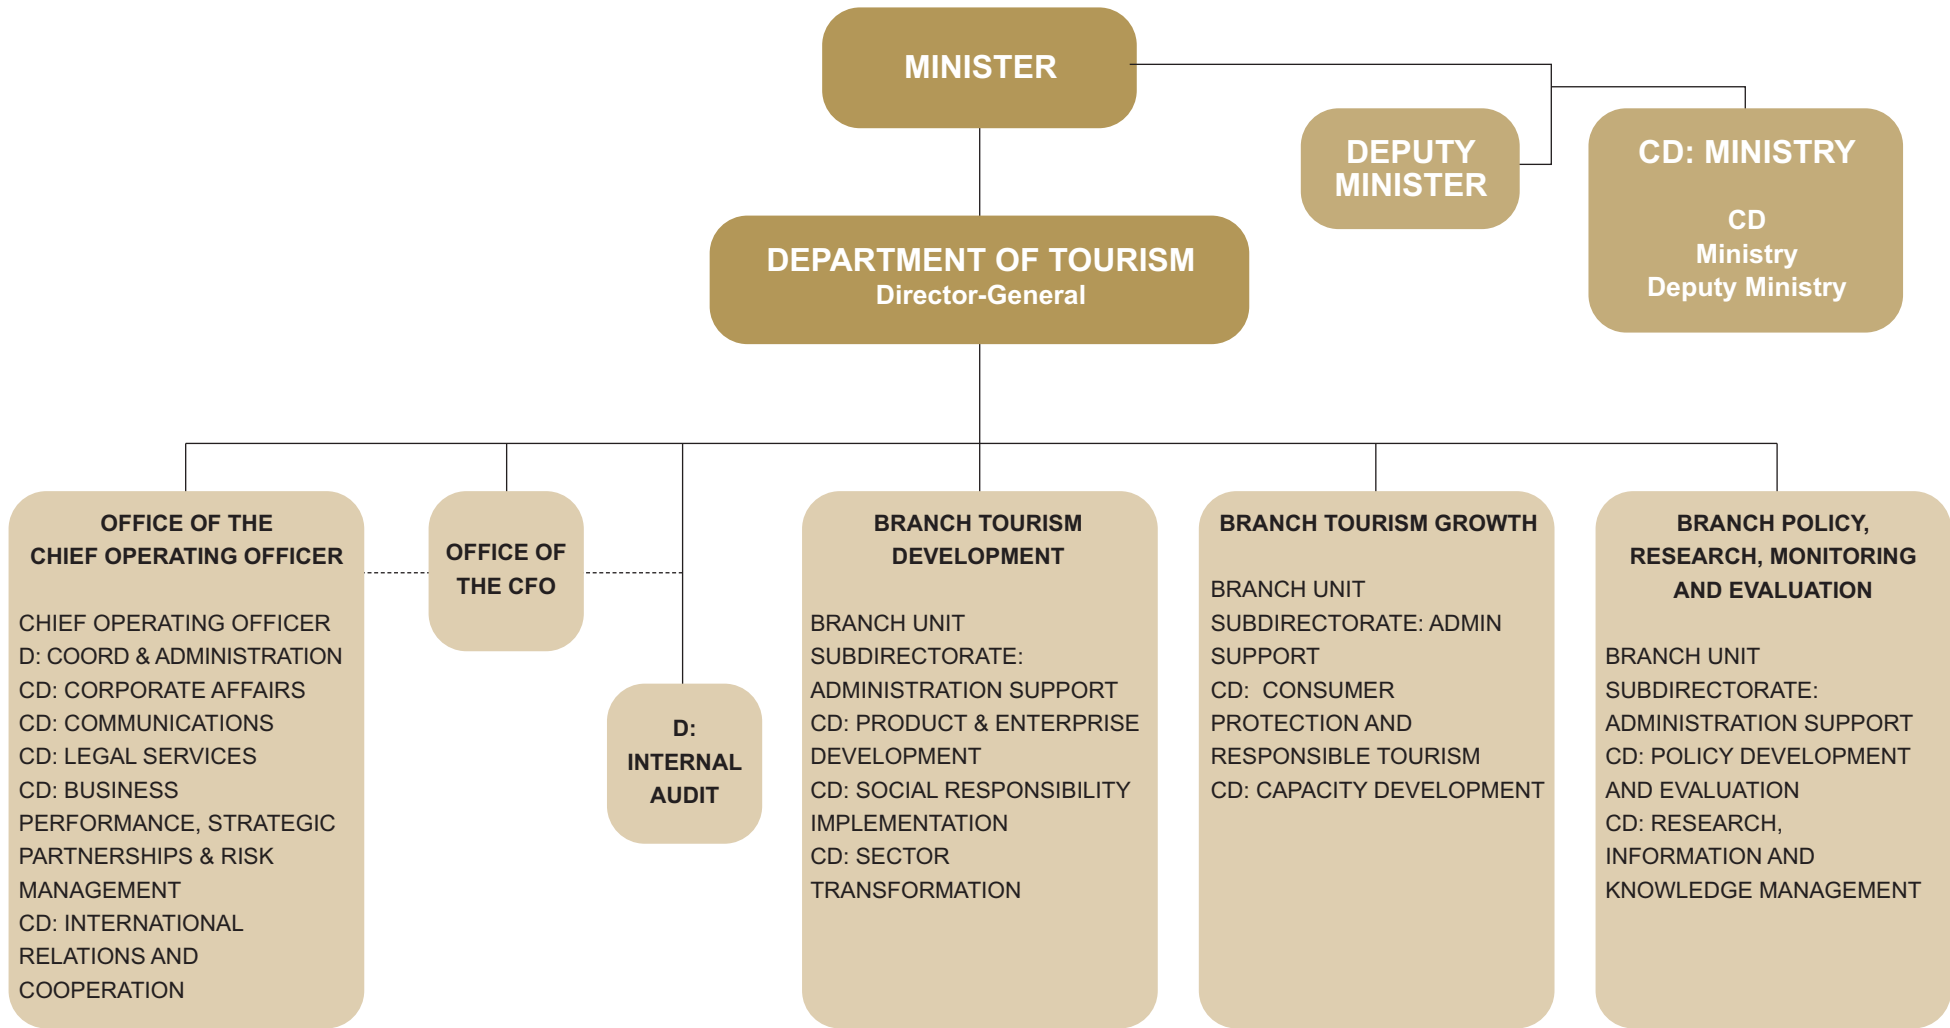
MINISTER

DEPUTY MINISTER

CD: MINISTRY

CD
Ministry
Deputy Ministry

DEPARTMENT OF TOURISM
Director-General

OFFICE OF THE CHIEF OPERATING OFFICER

CHIEF OPERATING OFFICER
D: COORD & ADMINISTRATION
CD: CORPORATE AFFAIRS
CD: COMMUNICATIONS
CD: LEGAL SERVICES
CD: BUSINESS PERFORMANCE, STRATEGIC PARTNERSHIPS & RISK MANAGEMENT
CD: INTERNATIONAL RELATIONS AND COOPERATION

OFFICE OF THE CFO

D: INTERNAL AUDIT

BRANCH TOURISM DEVELOPMENT

BRANCH UNIT
SUBDIRECTORATE: ADMINISTRATION SUPPORT
CD: PRODUCT & ENTERPRISE DEVELOPMENT
CD: SOCIAL RESPONSIBILITY IMPLEMENTATION
CD: SECTOR TRANSFORMATION

BRANCH TOURISM GROWTH

BRANCH UNIT
SUBDIRECTORATE: ADMIN SUPPORT
CD: CONSUMER PROTECTION AND RESPONSIBLE TOURISM
CD: CAPACITY DEVELOPMENT

BRANCH POLICY, RESEARCH, MONITORING AND EVALUATION

BRANCH UNIT
SUBDIRECTORATE: ADMINISTRATION SUPPORT
CD: POLICY DEVELOPMENT AND EVALUATION
CD: RESEARCH, INFORMATION AND KNOWLEDGE MANAGEMENT